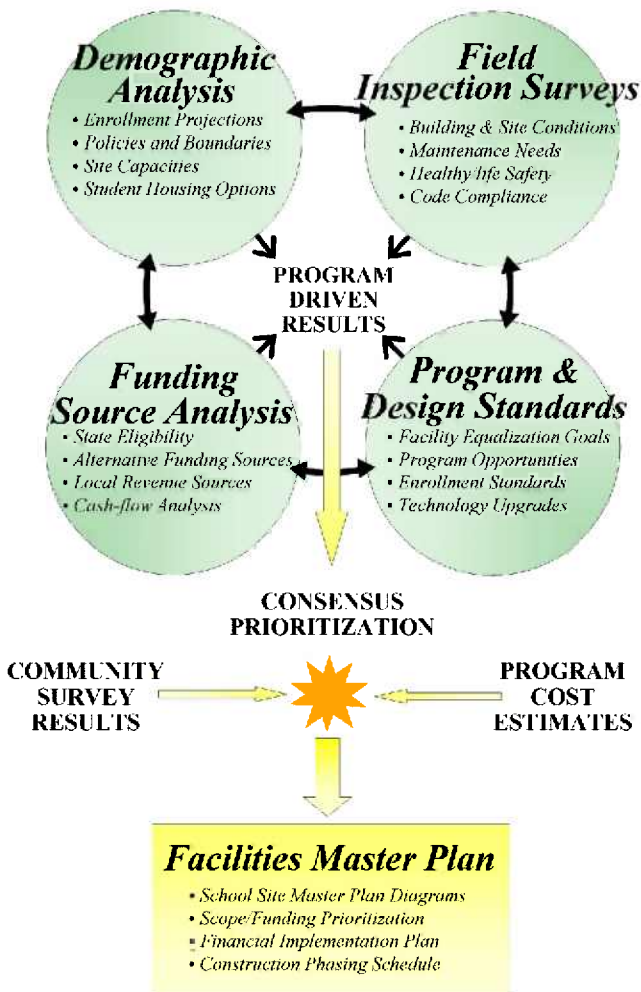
Demographic Analysis
• Enrollment Projections
• Policies and Boundaries
• Site Capacities
• Student Housing Options

Field Inspection Surveys
• Building & Site Conditions
• Maintenance Needs
• Healthy/life Safety
• Code Compliance

PROGRAM DRIVEN RESULTS

Funding Source Analysis
• State Eligibility
• Alternative Funding Sources
• Local Revenue Sources
• Cash-flow Analysis

Program & Design Standards
• Facility Equalization Goals
• Program Opportunities
• Enrollment Standards
• Technology Upgrades

CONSENSUS PRIORITIZATION

COMMUNITY SURVEY RESULTS

PROGRAM COST ESTIMATES

Facilities Master Plan
• School Site Master Plan Diagrams
• Scope/Funding Prioritization
• Financial Implementation Plan
• Construction Phasing Schedule